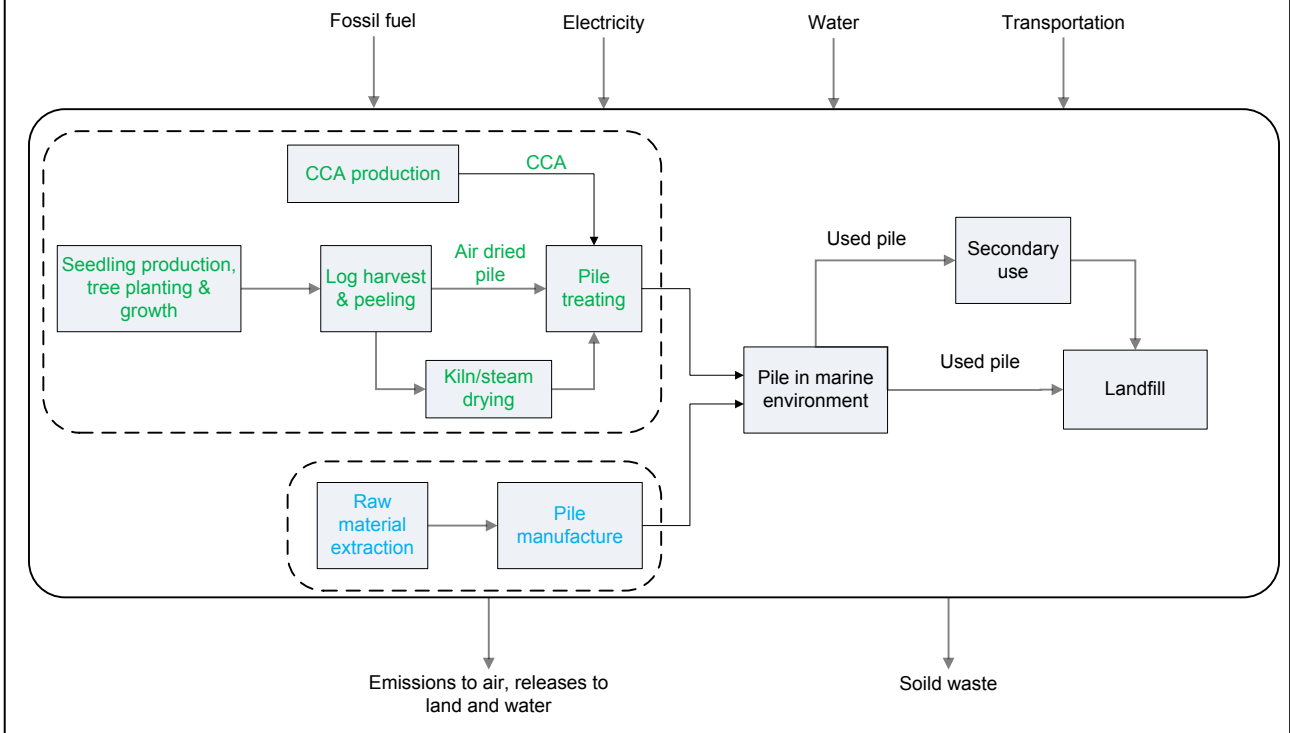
Fossil fuel

Electricity

Water

Transportation

CCA production

CCA

Seedling production, tree planting & growth

Log harvest & peeling

Air dried pile

Pile treating

Kiln/steam drying

Used pile

Secondary use

Pile in marine environment

Used pile

Landfill

Raw material extraction

Pile manufacture

Emissions to air, releases to land and water

Soild waste